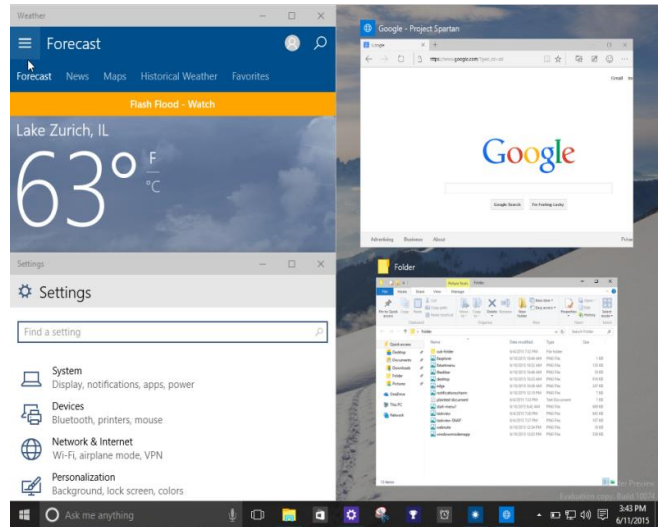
Weather

Forecast

Forecast News Maps Historical Weather Favorites

Flash Flood - Watch

Lake Zurich, IL

63° F °C

Settings

Settings

Find a setting

System
Display, notifications, apps, power

Devices
Bluetooth, printers, mouse

Network & Internet
Wi-Fi, airplane mode, VPN

Personalization
Background, lock screen, colors

Google - Project Spartan

Google

Google

Google Search I'm Feeling Lucky

Advertising Business About

Folder

Folder

Ask me anything

3:43 PM
6/11/2015